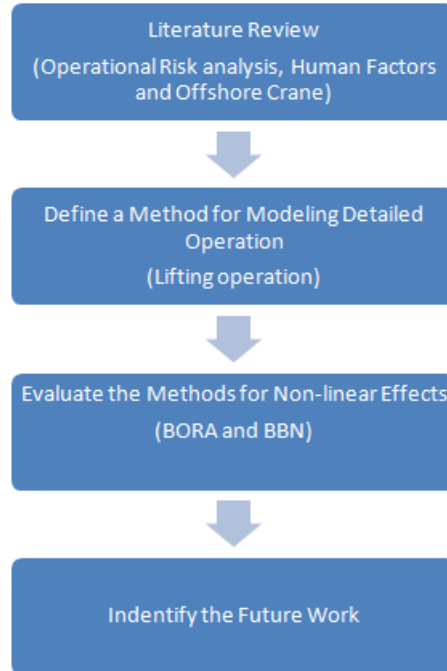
Literature Review
(Operational Risk analysis, Human Factors and Offshore Crane)

Define a Method for Modeling Detailed Operation
(Lifting operation)

Evaluate the Methods for Non-linear Effects
(BORA and BBN)

Indentify the Future Work